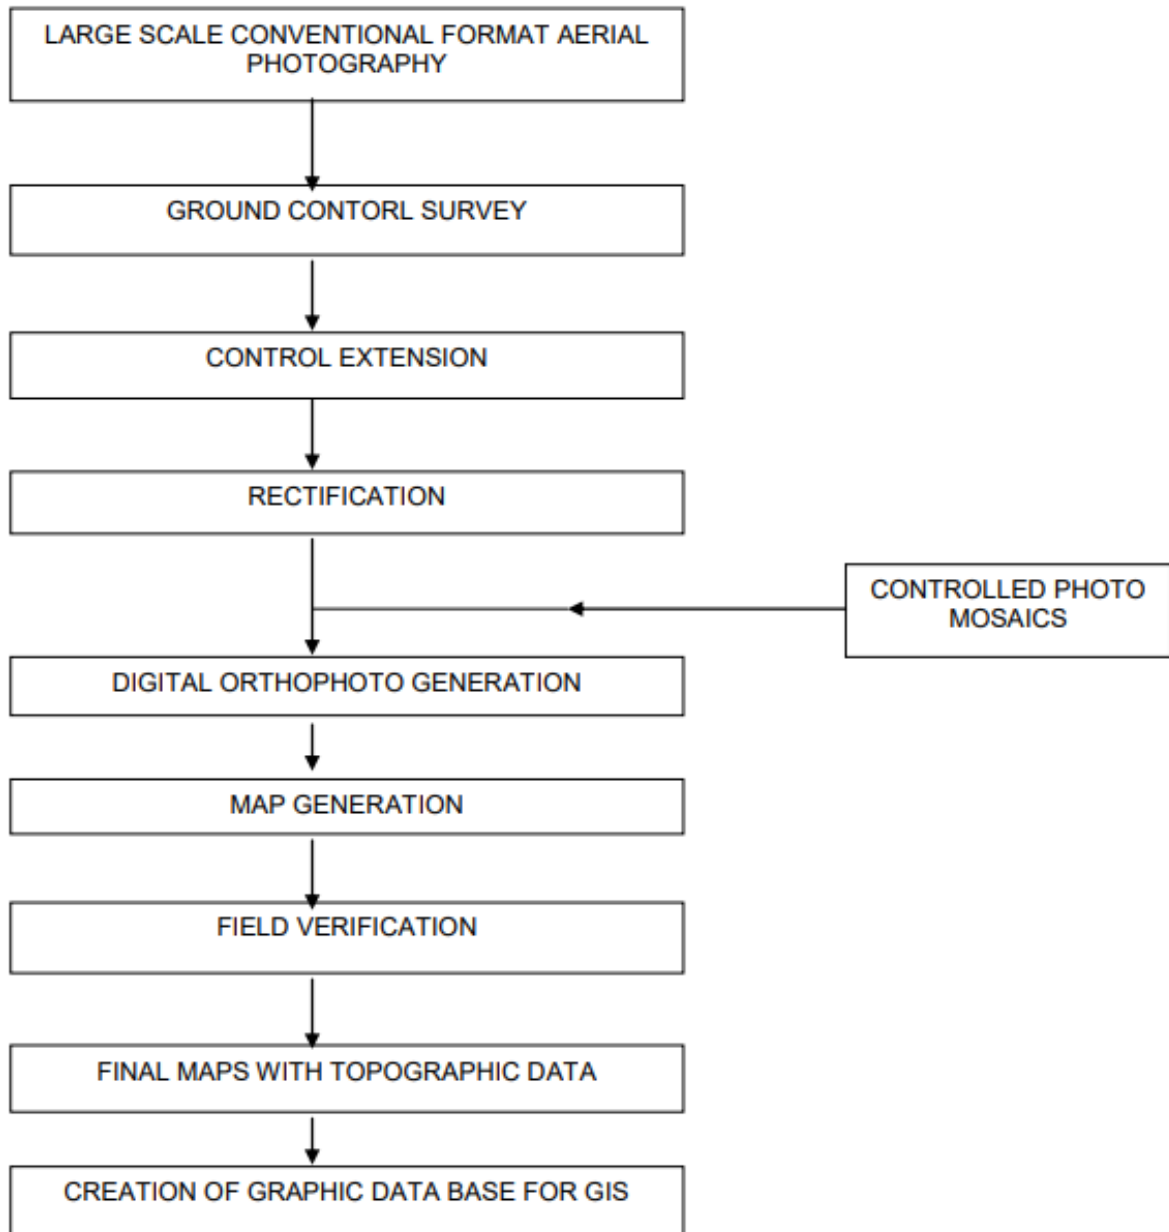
LARGE SCALE CONVENTIONAL FORMAT AERIAL PHOTOGRAPHY

GROUND CONTORL SURVEY

CONTROL EXTENSION

RECTIFICATION

CONTROLLED PHOTO MOSAICS

DIGITAL ORTHOPHOTO GENERATION

MAP GENERATION

FIELD VERIFICATION

FINAL MAPS WITH TOPOGRAPHIC DATA

CREATION OF GRAPHIC DATA BASE FOR GIS